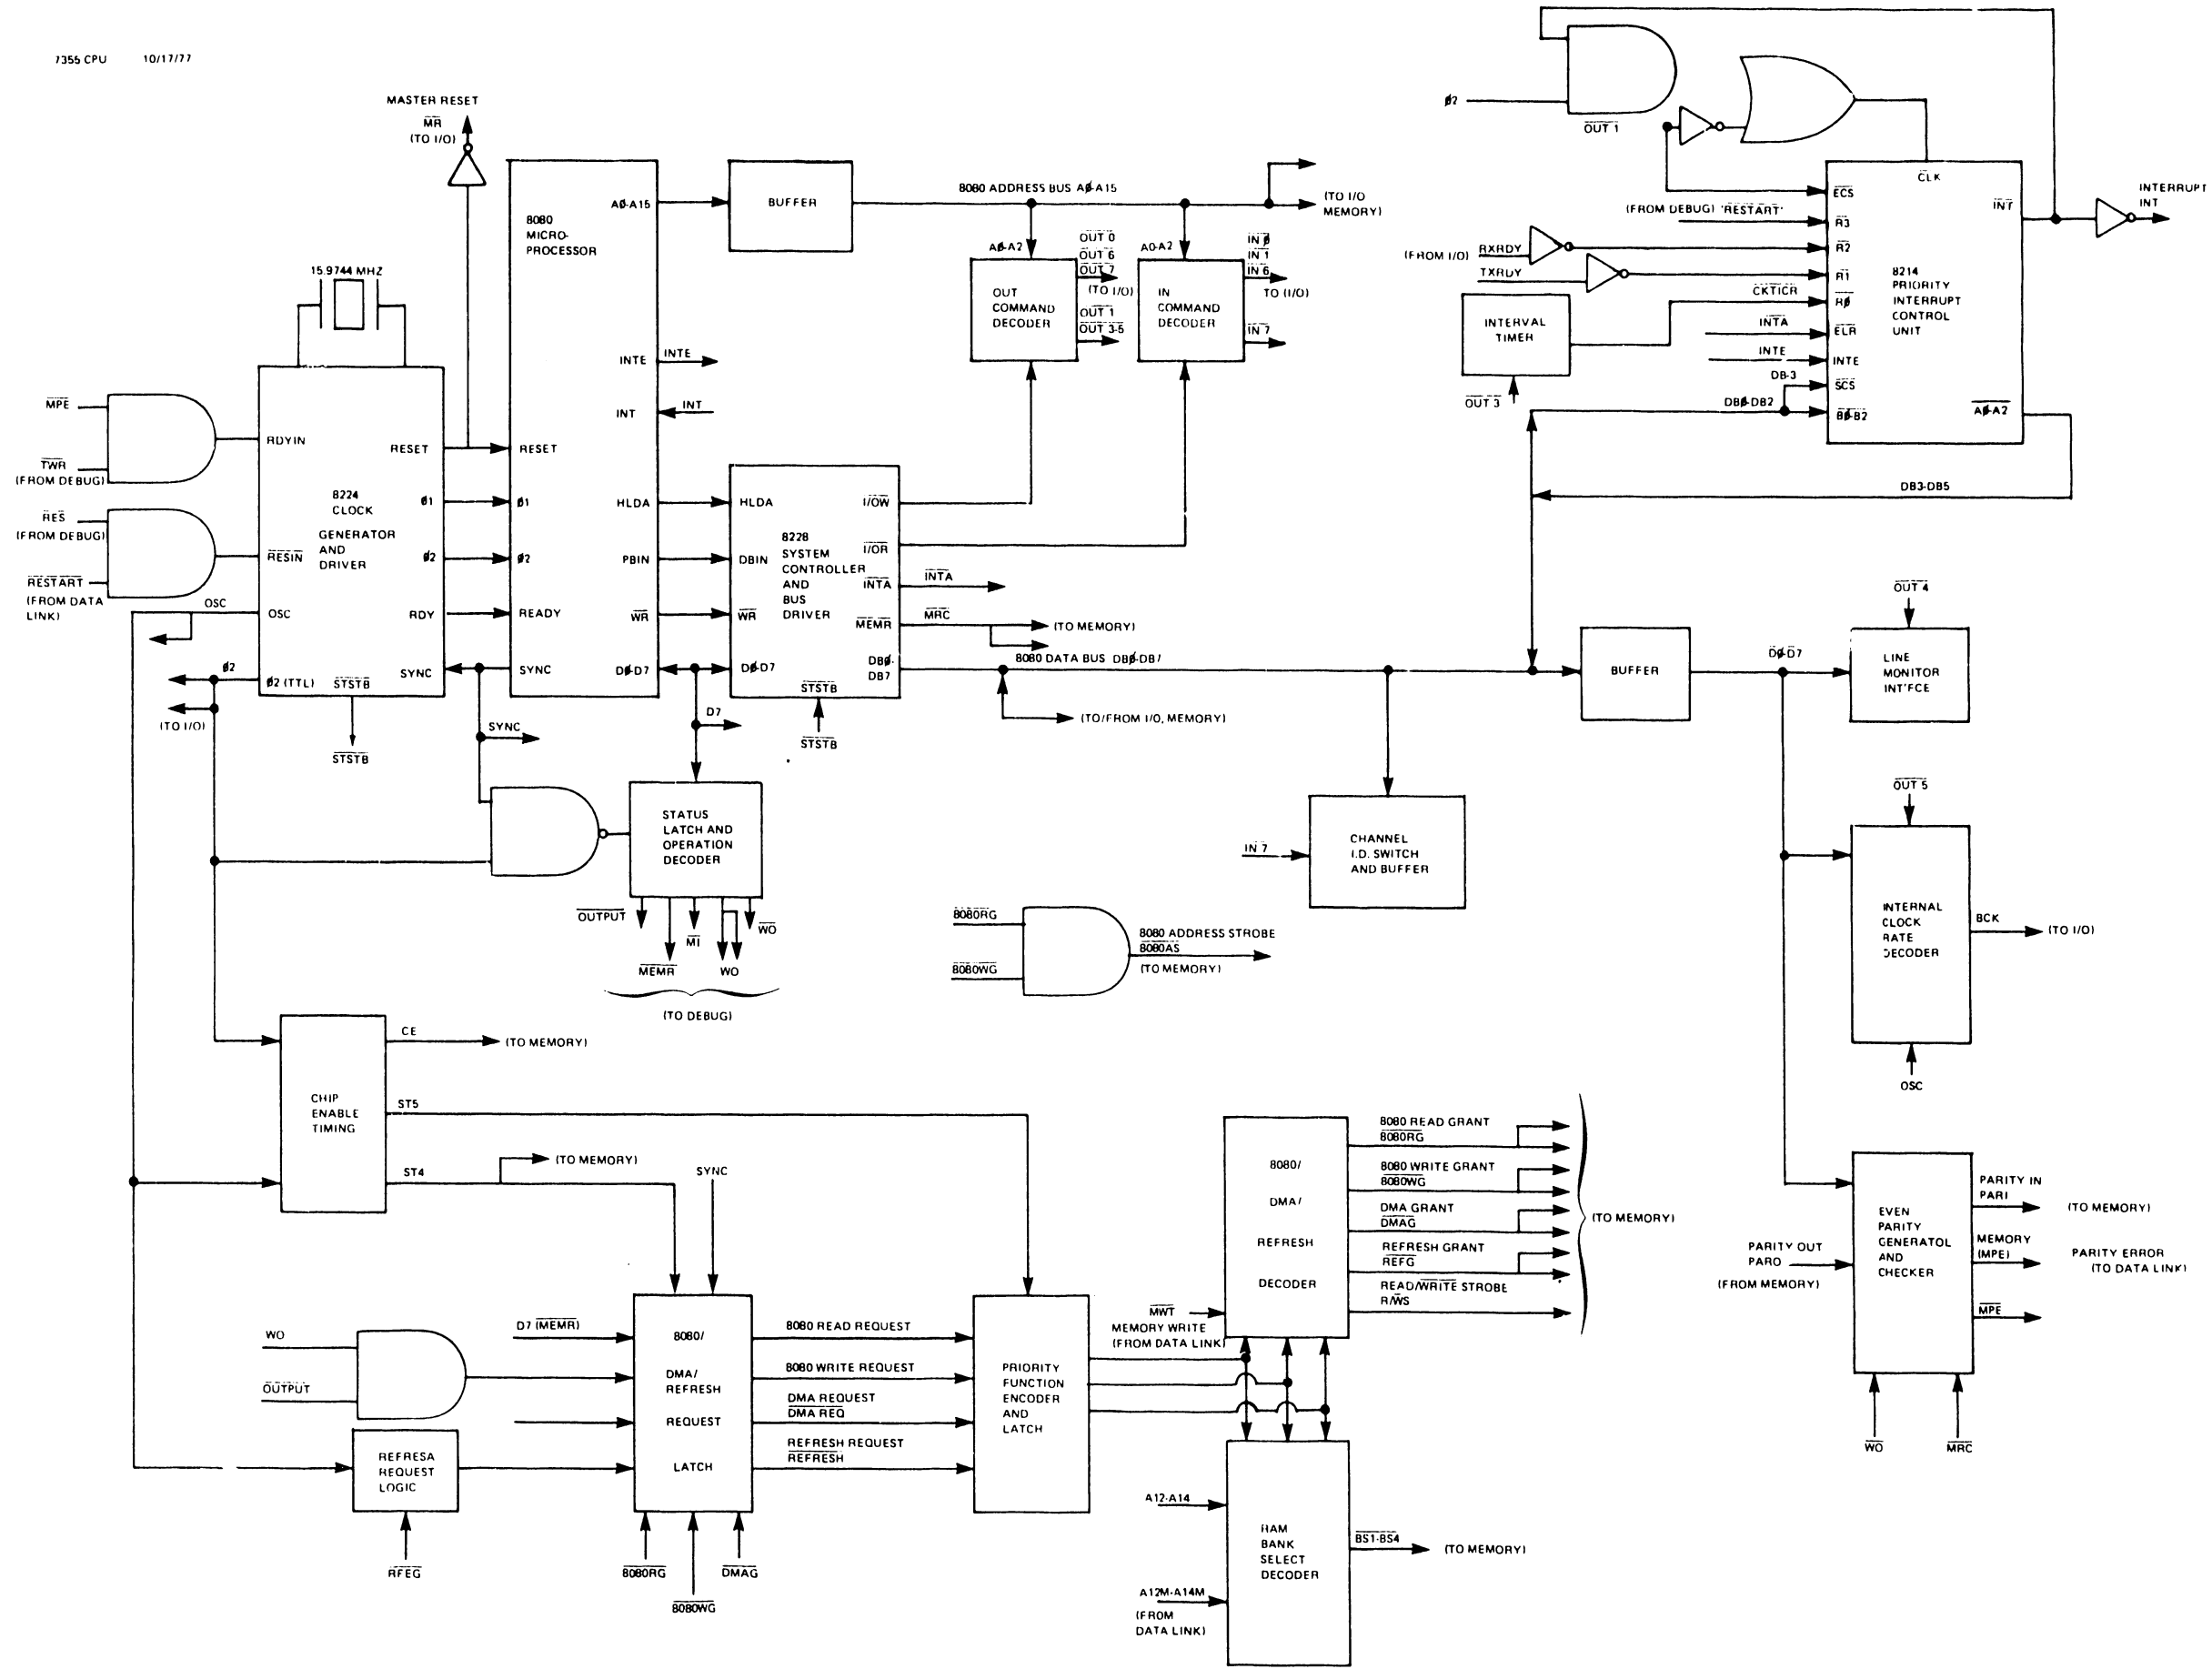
7355 CPU 10/17/77

MASTER RESET
$\overline{MR}$
(TO I/O)

15.9744 MHZ

$\overline{MPE}$
$\overline{TWR}$
(FROM DEBUG)
$\overline{RES}$
(FROM DEBUG)
$\overline{RESTART}$
(FROM DATA LINK)

RDYIN
RESET
8224 CLOCK GENERATOR AND DRIVER
Ø1
$\overline{RESIN}$
Ø2
OSC
RDY
SYNC
Ø2 (TTL)
$\overline{STSTB}$
OSC
Ø2
(TO I/O)
$\overline{STSTB}$

8080 MICRO-PROCESSOR
AØ-A15
INTE
INT
RESET
Ø1
HLDA
Ø2
PBIN
READY
$\overline{WR}$
SYNC
DØ-D7
INTE
INT
SYNC
D7

BUFFER
8080 ADDRESS BUS AØ-A15
(TO I/O MEMORY)

AØ-A2
OUT COMMAND DECODER
$\overline{OUT\ 0}$
$\overline{OUT\ 6}$
$\overline{OUT\ 7}$
(TO I/O)
$\overline{OUT\ 1}$
$\overline{OUT\ 3\text{-}5}$

A0-A2
IN COMMAND DECODER
$\overline{IN\ Ø}$
$\overline{IN\ 1}$
$\overline{IN\ 6}$
TO (I/O)
$\overline{IN\ 7}$

HLDA
DBIN
$\overline{WR}$
DØ-D7
8228 SYSTEM CONTROLLER AND BUS DRIVER
$\overline{I/OW}$
$\overline{I/OR}$
$\overline{INTA}$
$\overline{MEMR}$
DBØ-DB7
$\overline{STSTB}$
$\overline{STSTB}$
$\overline{INTA}$
$\overline{MRC}$
(TO MEMORY)
8080 DATA BUS DBØ-DB7
(TO/FROM I/O, MEMORY)

STATUS LATCH AND OPERATION DECODER
$\overline{OUTPUT}$
$\overline{MI}$
$\overline{WO}$
$\overline{MEMR}$
WO
(TO DEBUG)

$\overline{8080RG}$
$\overline{8080WG}$
8080 ADDRESS STROBE
$\overline{8080AS}$
(TO MEMORY)

$\overline{IN\ 7}$
CHANNEL I.D. SWITCH AND BUFFER

Ø2
$\overline{OUT\ 1}$
(FROM DEBUG) $\overline{RESTART}$
(FROM I/O) RXRDY
TXRDY
INTERVAL TIMER
$\overline{OUT\ 3}$
$\overline{ECS}$
$\overline{R3}$
$\overline{R2}$
$\overline{R1}$
$\overline{CKTICR}$
$\overline{RØ}$
$\overline{INTA}$
$\overline{ELR}$
INTE
INTE
DB-3
$\overline{SCS}$
DBØ-DB2
BØ-B2
CLK
$\overline{INT}$
8214 PRIORITY INTERRUPT CONTROL UNIT
AØ-A2
DB3-DB5
INTERRUPT INT

BUFFER
DØ-D7
$\overline{OUT\ 4}$
LINE MONITOR INT'FCE
$\overline{OUT\ 5}$
INTERNAL CLOCK RATE DECODER
BCK
(TO I/O)
OSC

CHIP ENABLE TIMING
CE
(TO MEMORY)
ST5
ST4
(TO MEMORY)
SYNC

WO
$\overline{OUTPUT}$
D7 $\overline{(MEMR)}$
REFRESA REQUEST LOGIC
$\overline{RFEG}$
8080/ DMA/ REFRESH REQUEST LATCH
$\overline{8080RG}$
$\overline{8080WG}$
$\overline{DMAG}$
8080 READ REQUEST
8080 WRITE REQUEST
DMA REQUEST
$\overline{DMA\ REQ}$
REFRESH REQUEST
$\overline{REFRESH}$

PRIORITY FUNCTION ENCODER AND LATCH
$\overline{MWT}$
MEMORY WRITE
(FROM DATA LINK)

8080/ DMA/ REFRESH DECODER
8080 READ GRANT
$\overline{8080RG}$
8080 WRITE GRANT
$\overline{8080WG}$
DMA GRANT
$\overline{DMAG}$
REFRESH GRANT
$\overline{REFG}$
READ/WRITE STROBE
R/$\overline{WS}$
(TO MEMORY)

A12-A14
RAM BANK SELECT DECODER
$\overline{BS1\text{-}BS4}$
(TO MEMORY)
A12M-A14M
(FROM DATA LINK)

PARITY OUT
PARO
(FROM MEMORY)
EVEN PARITY GENERATOL AND CHECKER
PARITY IN
PARI
(TO MEMORY)
MEMORY (MPE)
PARITY ERROR
(TO DATA LINK)
$\overline{MPE}$
$\overline{WO}$
$\overline{MRC}$